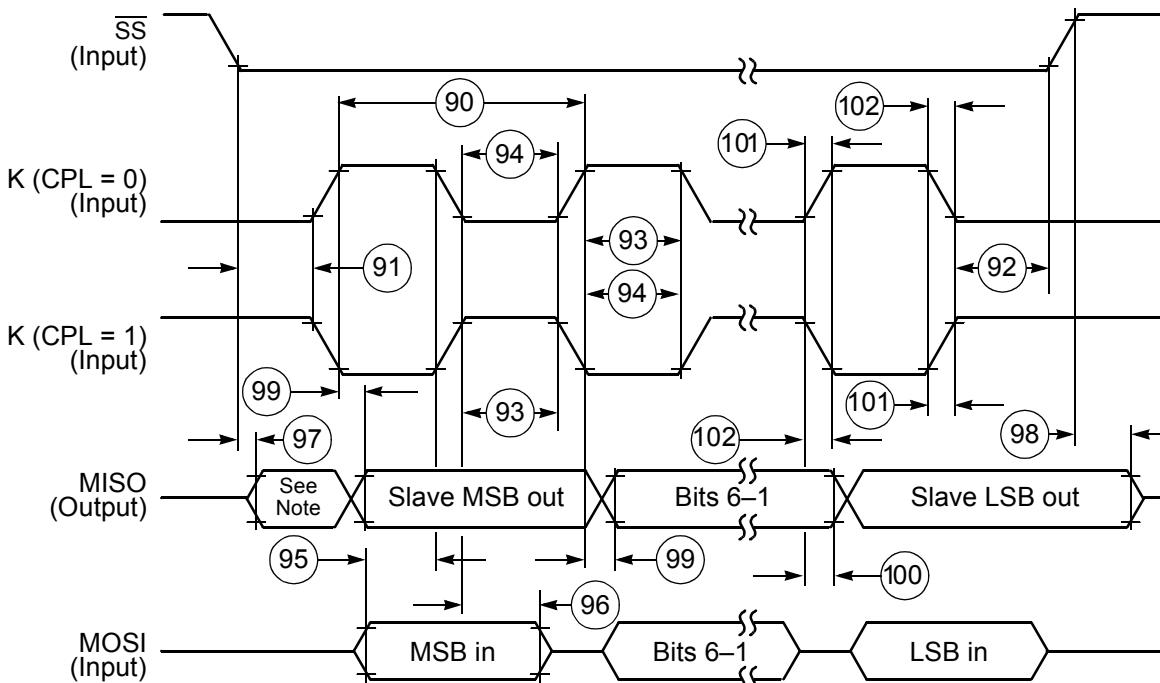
$\overline{SS}$
(Input)

90

94

101

102

K (CPL = 0)
(Input)

93

91

92

94

K (CPL = 1)
(Input)

99

93

101

97

102

98

MISO
(Output)

See Note

Slave MSB out

Bits 6–1

Slave LSB out

95

99

100

96

MOSI
(Input)

MSB in

Bits 6–1

LSB in